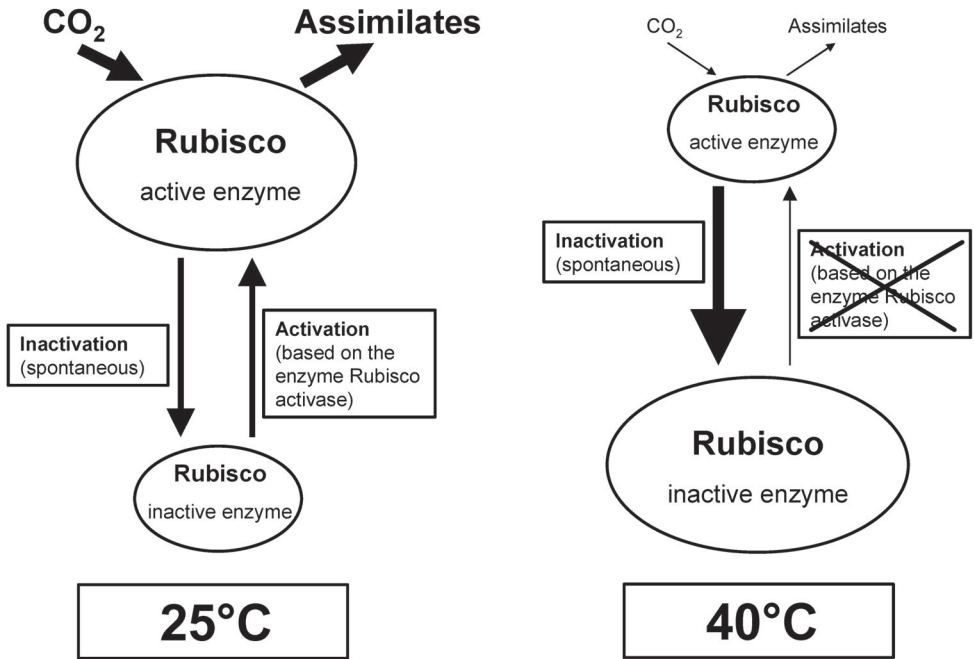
$CO_2$

Assimilates

Rubisco
active enzyme

Inactivation
(spontaneous)

Activation
(based on the enzyme Rubisco activase)

Rubisco
inactive enzyme

25°C

$CO_2$

Assimilates

Rubisco
active enzyme

Inactivation
(spontaneous)

Activation
(based on the enzyme Rubisco activase)

Rubisco
inactive enzyme

40°C